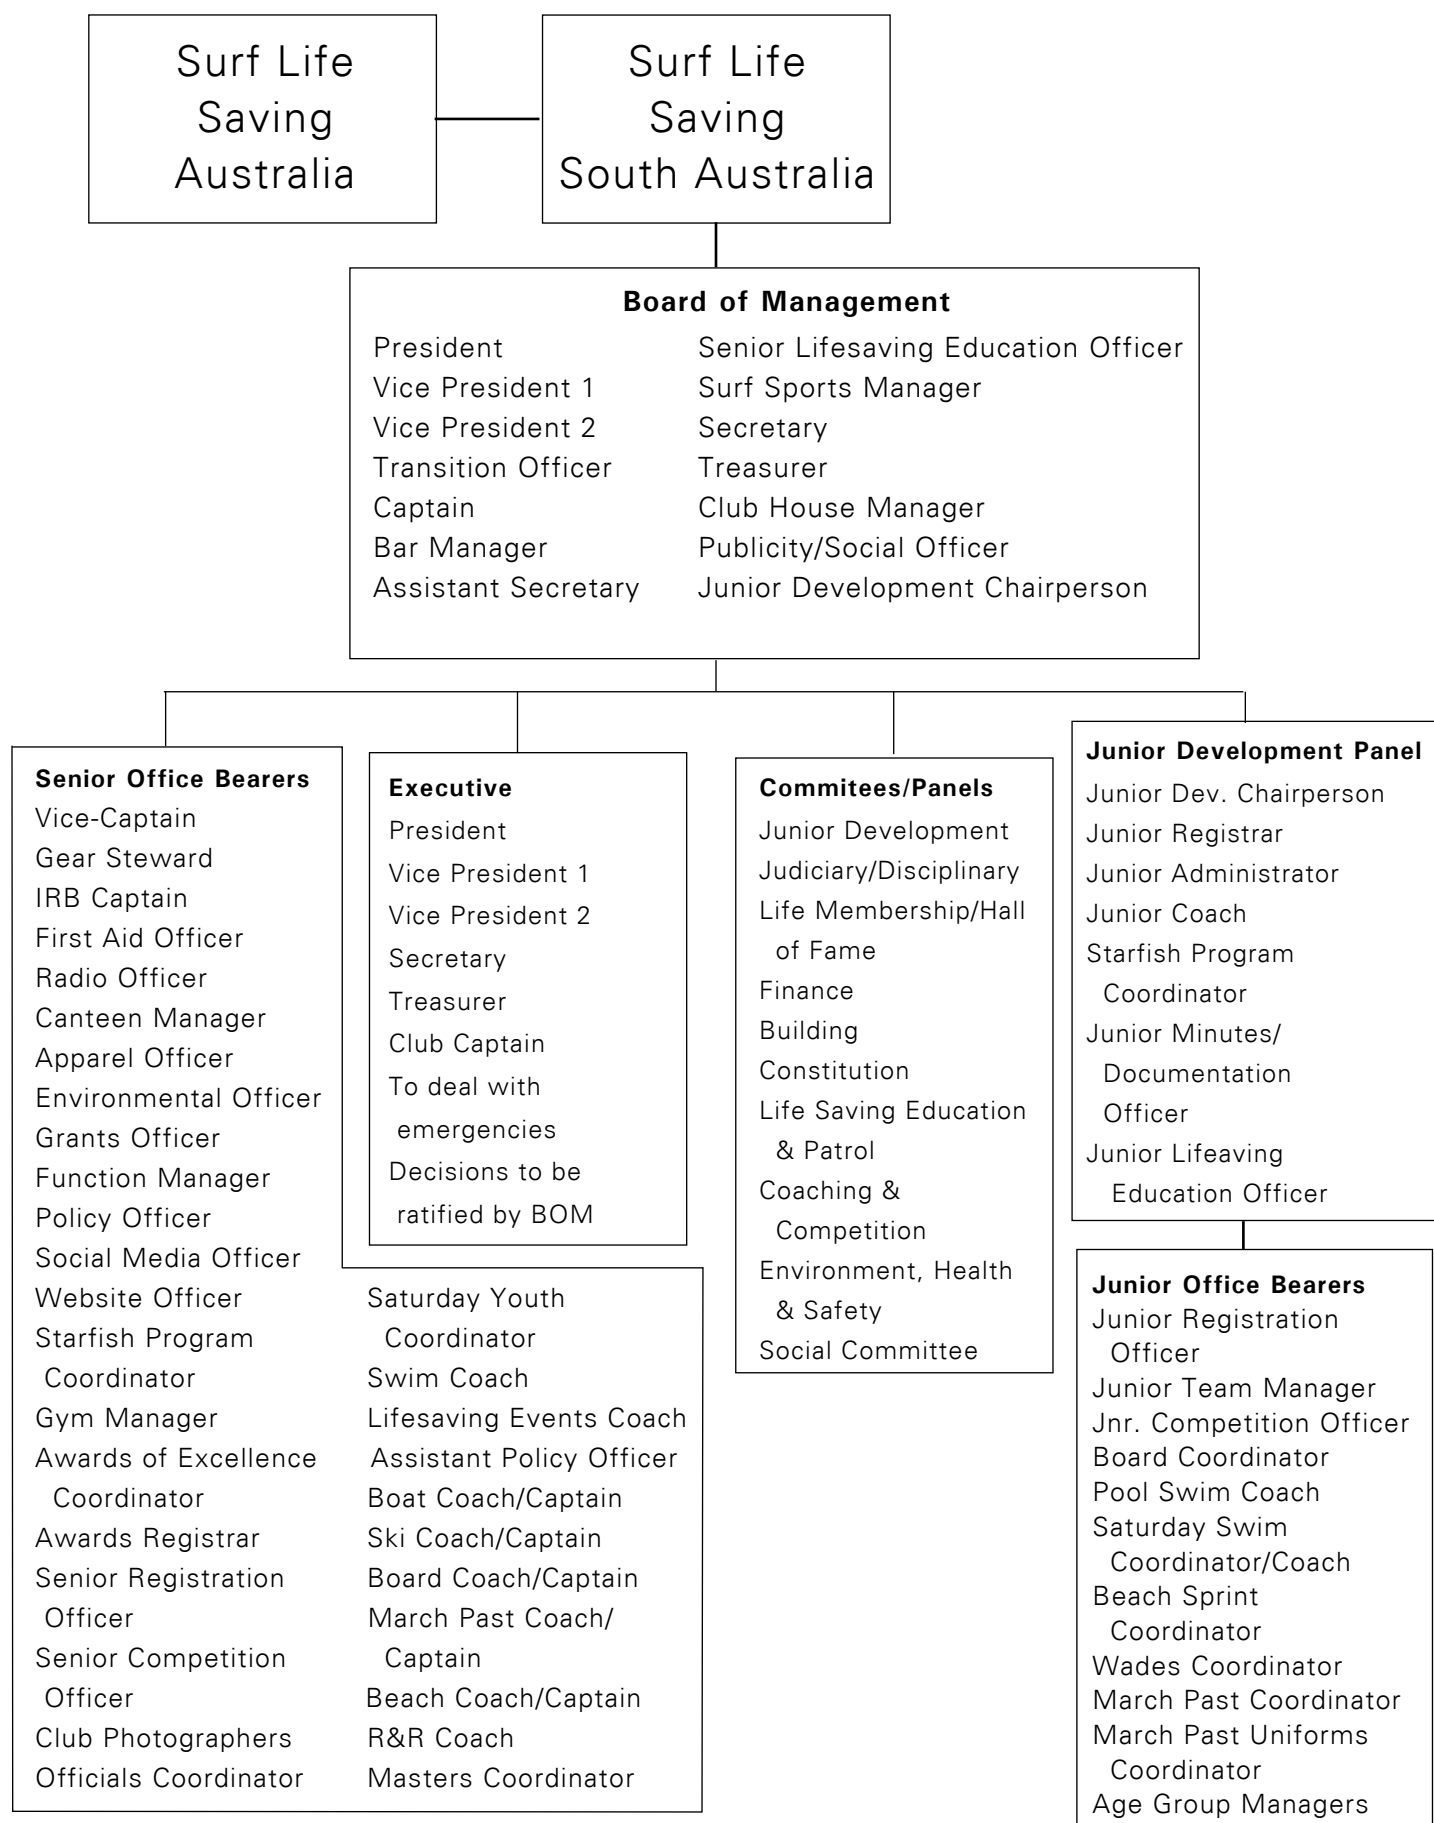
Surf Life Saving Australia

Surf Life Saving South Australia

**Board of Management**

President
Vice President 1
Vice President 2
Transition Officer
Captain
Bar Manager
Assistant Secretary

Senior Lifesaving Education Officer
Surf Sports Manager
Secretary
Treasurer
Club House Manager
Publicity/Social Officer
Junior Development Chairperson

**Senior Office Bearers**
Vice-Captain
Gear Steward
IRB Captain
First Aid Officer
Radio Officer
Canteen Manager
Apparel Officer
Environmental Officer
Grants Officer
Function Manager
Policy Officer
Social Media Officer
Website Officer
Starfish Program Coordinator
Gym Manager
Awards of Excellence Coordinator
Awards Registrar
Senior Registration Officer
Senior Competition Officer
Club Photographers
Officials Coordinator

Saturday Youth Coordinator
Swim Coach
Lifesaving Events Coach
Assistant Policy Officer
Boat Coach/Captain
Ski Coach/Captain
Board Coach/Captain
March Past Coach/ Captain
Beach Coach/Captain
R&R Coach
Masters Coordinator

**Executive**
President
Vice President 1
Vice President 2
Secretary
Treasurer
Club Captain
To deal with emergencies
Decisions to be ratified by BOM

**Commitees/Panels**
Junior Development
Judiciary/Disciplinary
Life Membership/Hall of Fame
Finance
Building
Constitution
Life Saving Education & Patrol
Coaching & Competition
Environment, Health & Safety
Social Committee

**Junior Development Panel**
Junior Dev. Chairperson
Junior Registrar
Junior Administrator
Junior Coach
Starfish Program Coordinator
Junior Minutes/ Documentation Officer
Junior Lifeaving Education Officer

**Junior Office Bearers**
Junior Registration Officer
Junior Team Manager
Jnr. Competition Officer
Board Coordinator
Pool Swim Coach
Saturday Swim Coordinator/Coach
Beach Sprint Coordinator
Wades Coordinator
March Past Coordinator
March Past Uniforms Coordinator
Age Group Managers